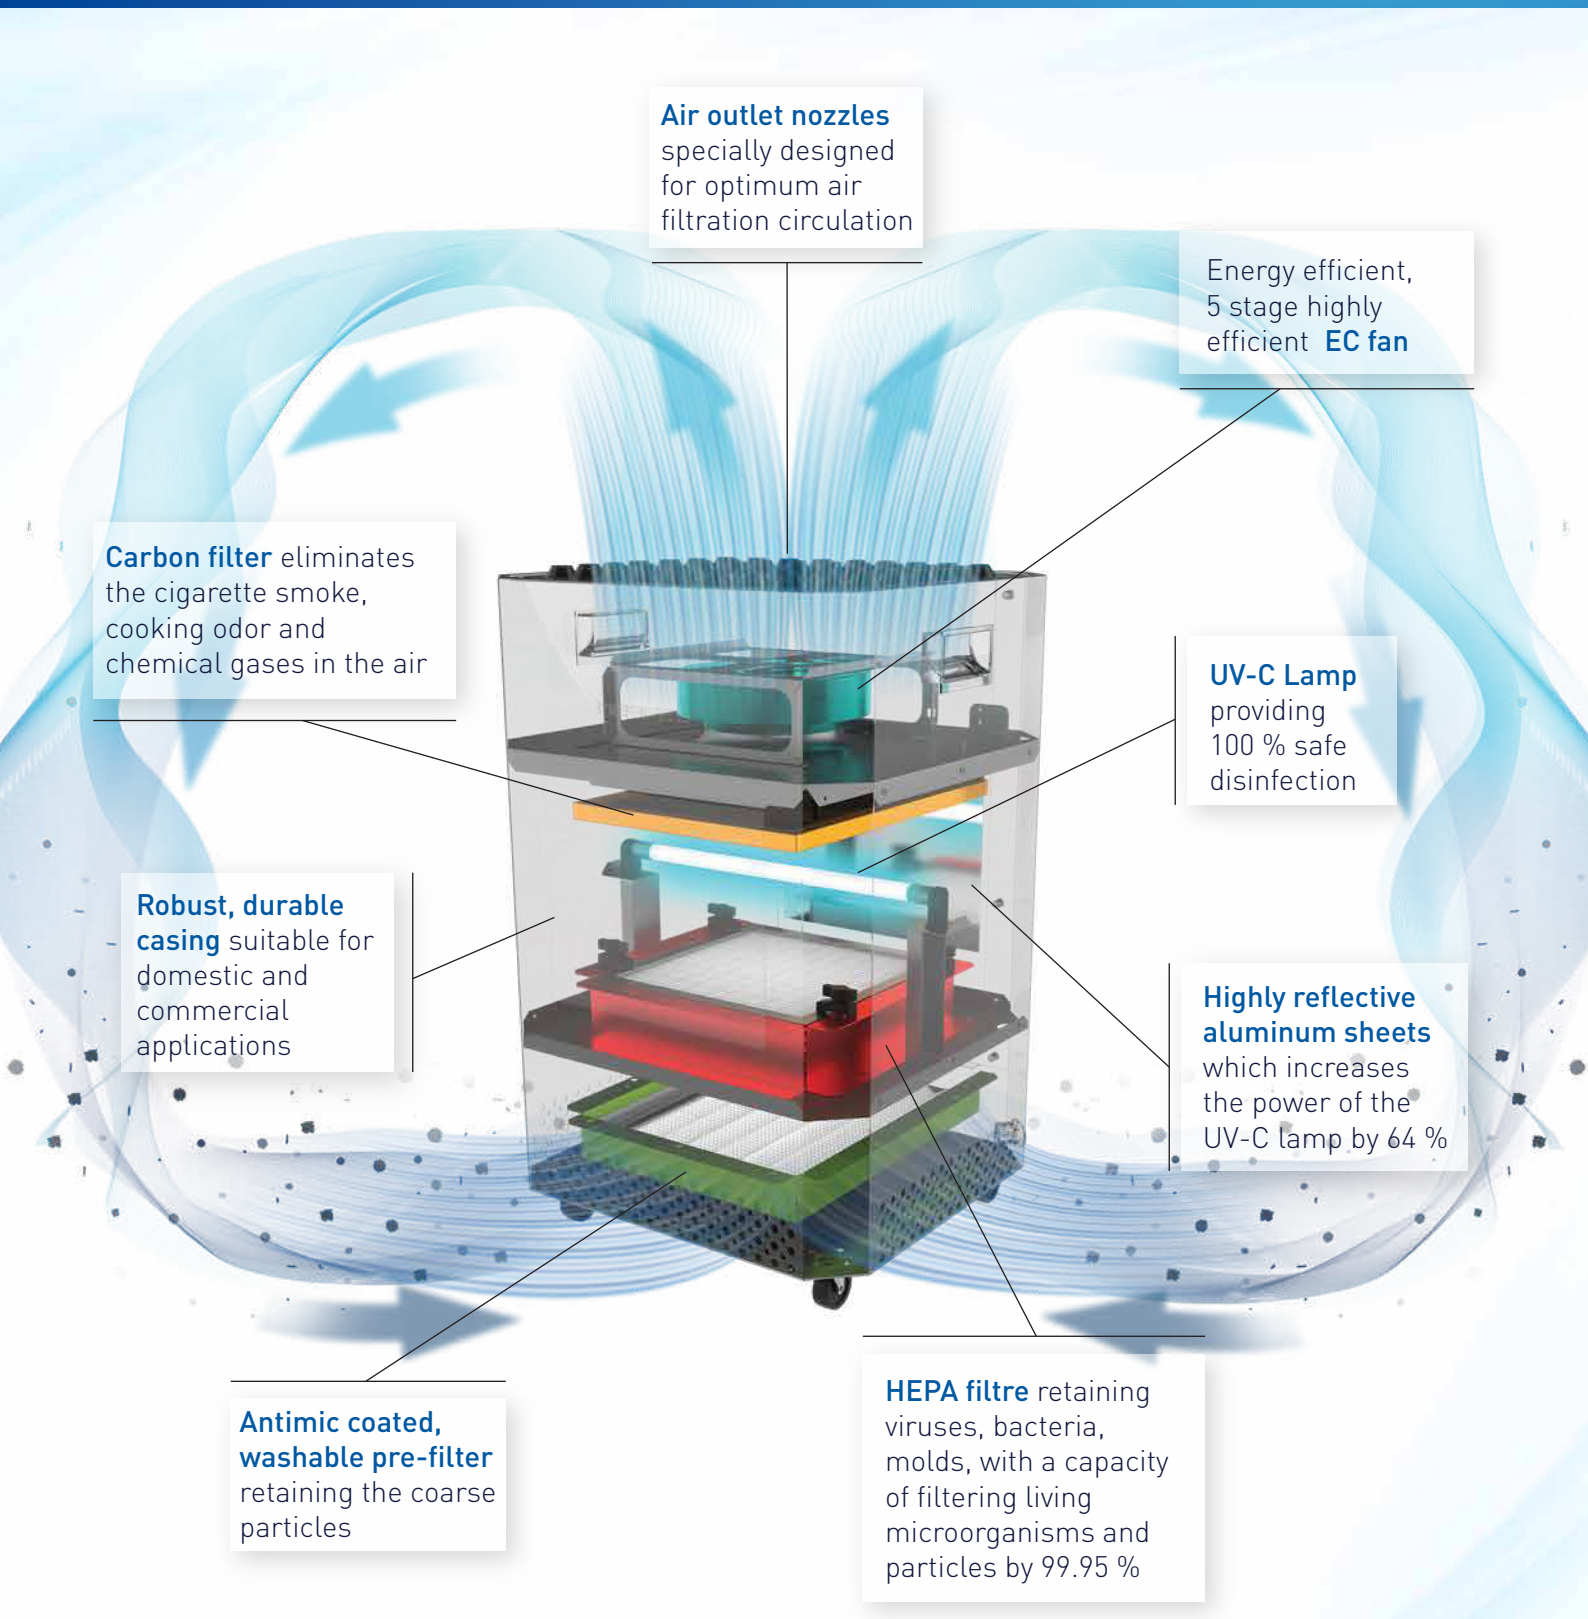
Air outlet nozzles specially designed for optimum air filtration circulation

Energy efficient, 5 stage highly efficient EC fan

Carbon filter eliminates the cigarette smoke, cooking odor and chemical gases in the air

UV-C Lamp providing 100 % safe disinfection

Robust, durable casing suitable for domestic and commercial applications

Highly reflective aluminum sheets which increases the power of the UV-C lamp by 64 %

Antimic coated, washable pre-filter retaining the coarse particles

HEPA filtre retaining viruses, bacteria, molds, with a capacity of filtering living microorganisms and particles by 99.95 %